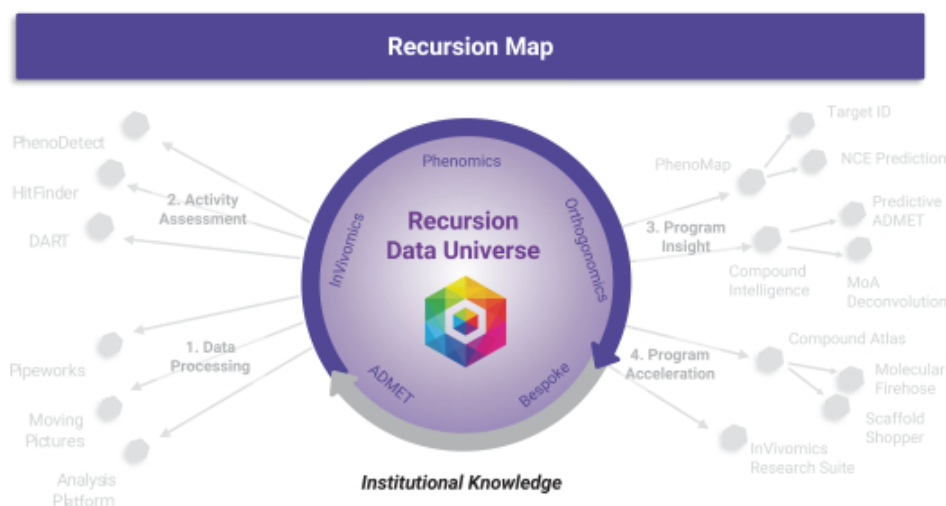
Recursion Map

Phenomics
InVivomics
Orthogonomics
Recursion Data Universe
ADMET
Bespoke

PhenoDetect
HitFinder
DART
2. Activity Assessment

1. Data Processing
Pipeworks
Moving Pictures
Analysis Platform

Target ID
PhenoMap
NCE Prediction
3. Program Insight
Predictive ADMET
Compound Intelligence
MoA Deconvolution

4. Program Acceleration
Compound Atlas
Molecular Firehose
Scaffold Shopper
InVivomics Research Suite

Institutional Knowledge